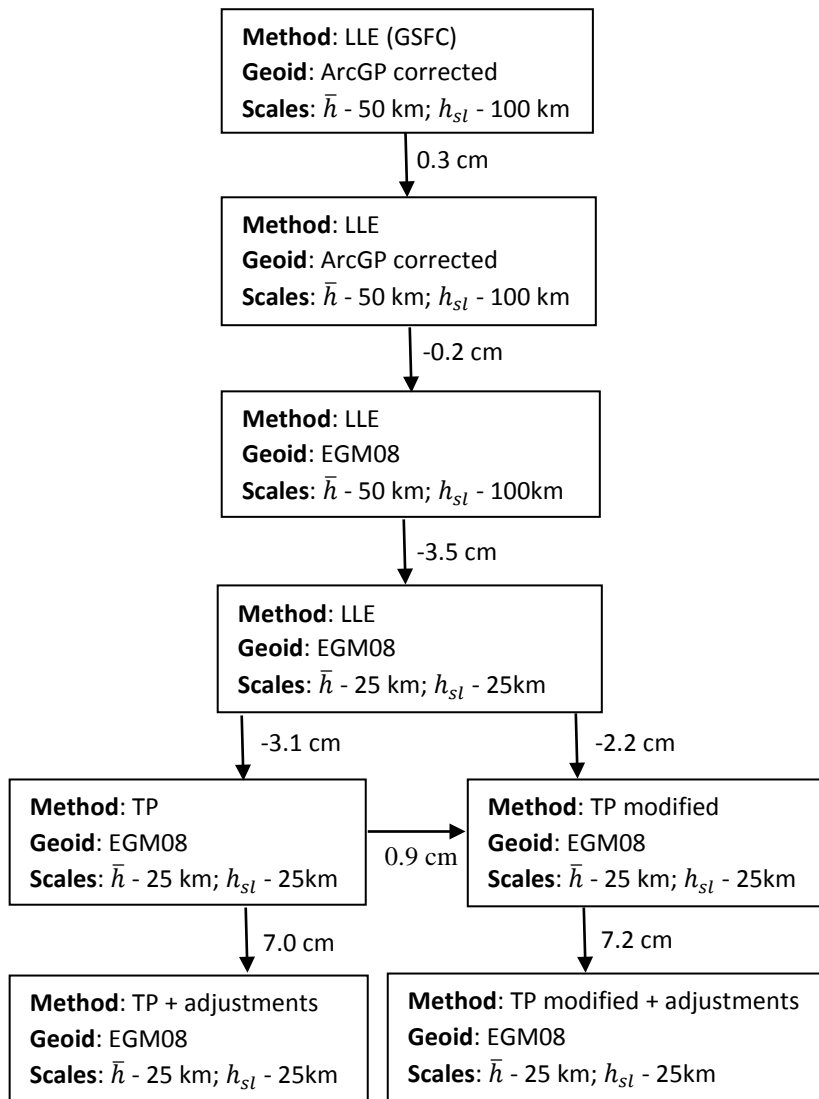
**Method**: LLE (GSFC)
**Geoid**: ArcGP corrected
**Scales**: $\bar{h}$ - 50 km; $h_{sl}$ - 100 km

0.3 cm

**Method**: LLE
**Geoid**: ArcGP corrected
**Scales**: $\bar{h}$ - 50 km; $h_{sl}$ - 100 km

-0.2 cm

**Method**: LLE
**Geoid**: EGM08
**Scales**: $\bar{h}$ - 50 km; $h_{sl}$ - 100km

-3.5 cm

**Method**: LLE
**Geoid**: EGM08
**Scales**: $\bar{h}$ - 25 km; $h_{sl}$ - 25km

-3.1 cm

-2.2 cm

**Method**: TP
**Geoid**: EGM08
**Scales**: $\bar{h}$ - 25 km; $h_{sl}$ - 25km

0.9 cm

**Method**: TP modified
**Geoid**: EGM08
**Scales**: $\bar{h}$ - 25 km; $h_{sl}$ - 25km

7.0 cm

7.2 cm

**Method**: TP + adjustments
**Geoid**: EGM08
**Scales**: $\bar{h}$ - 25 km; $h_{sl}$ - 25km

**Method**: TP modified + adjustments
**Geoid**: EGM08
**Scales**: $\bar{h}$ - 25 km; $h_{sl}$ - 25km